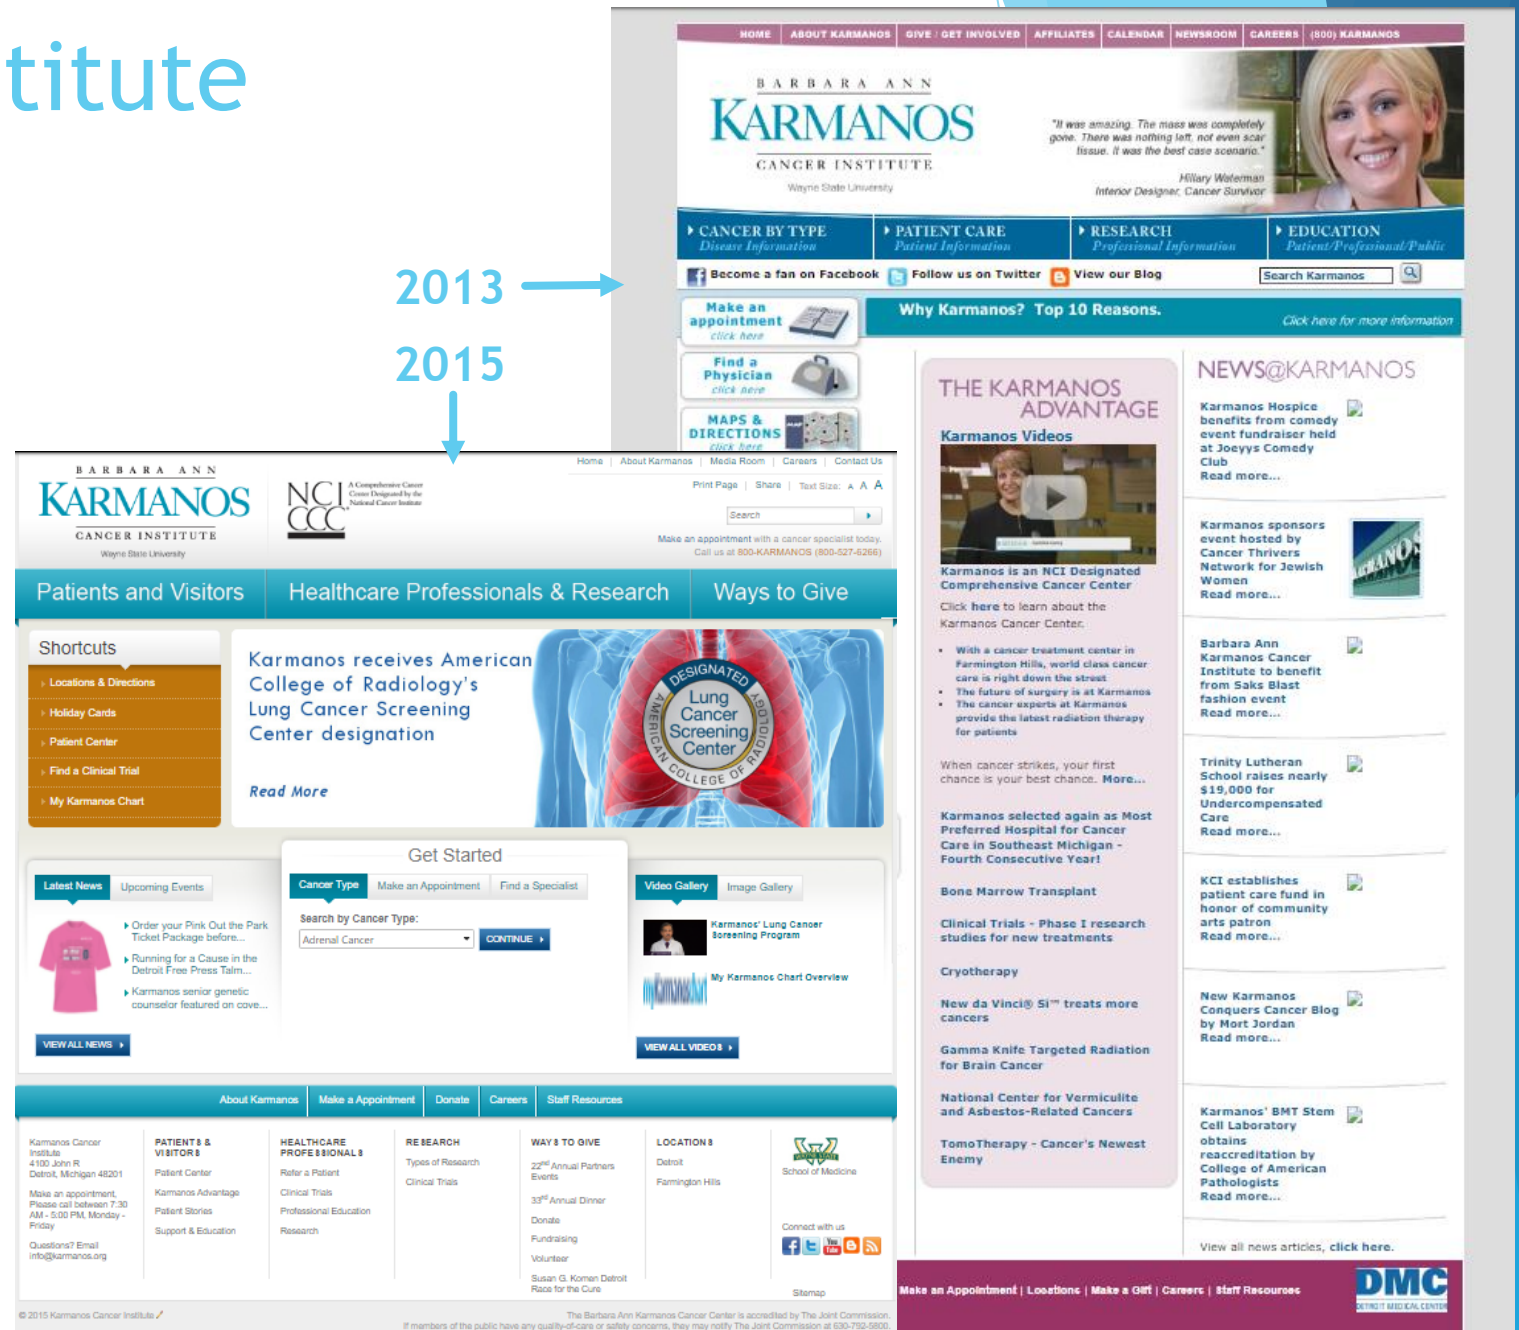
titute

2013

2015

HOME | ABOUT KARMANOS | GIVE / GET INVOLVED | AFFILIATES | CALENDAR | NEWSROOM | CAREERS | (800) KARMANOS

BARBARA ANN
KARMANOS
CANCER INSTITUTE
Wayne State University

"It was amazing. The mass was completely gone. There was nothing left, not even scar tissue. It was the best case scenario."

Hillary Waterman
Interior Designer, Cancer Survivor

CANCER BY TYPE
Disease Information
PATIENT CARE
Patient Information
RESEARCH
Professional Information
EDUCATION
Patient/Professional/Public

Become a fan on Facebook | Follow us on Twitter | View our Blog | Search Karmanos

Make an appointment click here

Why Karmanos? Top 10 Reasons.
Click here for more information

Find a Physician click here

MAPS & DIRECTIONS click here

THE KARMANOS ADVANTAGE
Karmanos Videos

Karmanos is an NCI Designated Comprehensive Cancer Center
Click here to learn about the Karmanos Cancer Center.

- With a cancer treatment center in Farmington Hills, world class cancer care is right down the street
- The future of surgery is at Karmanos
- The cancer experts at Karmanos provide the latest radiation therapy for patients

When cancer strikes, your first chance is your best chance. More...

Karmanos selected again as Most Preferred Hospital for Cancer Care in Southeast Michigan - Fourth Consecutive Year!

Bone Marrow Transplant

Clinical Trials - Phase I research studies for new treatments

Cryotherapy

New da Vinci® Si™ treats more cancers

Gamma Knife Targeted Radiation for Brain Cancer

National Center for Vermiculite and Asbestos-Related Cancers

TomoTherapy - Cancer's Newest Enemy

NEWS@KARMANOS

Karmanos Hospice benefits from comedy event fundraiser held at Joeyys Comedy Club
Read more...

Karmanos sponsors event hosted by Cancer Thrivers Network for Jewish Women
Read more...

Barbara Ann Karmanos Cancer Institute to benefit from Saks Blast fashion event
Read more...

Trinity Lutheran School raises nearly $19,000 for Undercompensated Care
Read more...

KCI establishes patient care fund in honor of community arts patron
Read more...

New Karmanos Conquers Cancer Blog by Mort Jordan
Read more...

Karmanos' BMT Stem Cell Laboratory obtains reaccreditation by College of American Pathologists
Read more...

View all news articles, click here.

Make an Appointment | Locations | Make a Gift | Careers | Staff Resources

DMC
DETROIT MEDICAL CENTER

BARBARA ANN
KARMANOS
CANCER INSTITUTE
Wayne State University

NCI CCC A Comprehensive Cancer Center Designated by the National Cancer Institute

Home | About Karmanos | Media Room | Careers | Contact Us
Print Page | Share | Text Size: A A A
Search
Make an appointment with a cancer specialist today.
Call us at 800-KARMANOS (800-527-6266)

Patients and Visitors | Healthcare Professionals & Research | Ways to Give

Shortcuts
Locations & Directions
Holiday Cards
Patient Center
Find a Clinical Trial
My Karmanos Chart

Karmanos receives American College of Radiology's Lung Cancer Screening Center designation

Read More

DESIGNATED
Lung Cancer Screening Center
AMERICAN COLLEGE OF RADIOLOGY

Latest News | Upcoming Events
Order your Pink Out the Park Ticket Package before...
Running for a Cause in the Detroit Free Press Talm...
Karmanos senior genetic counselor featured on cove...
VIEW ALL NEWS

Get Started
Cancer Type | Make an Appointment | Find a Specialist
Search by Cancer Type:
Adrenal Cancer
CONTINUE

Video Gallery | Image Gallery
Karmanos' Lung Cancer Screening Program
My Karmanos Chart Overview
VIEW ALL VIDEOS

About Karmanos | Make a Appointment | Donate | Careers | Staff Resources

Karmanos Cancer Institute
4100 John R
Detroit, Michigan 48201
Make an appointment. Please call between 7:30 AM - 5:00 PM, Monday - Friday
Questions? Email info@karmanos.org

PATIENTS & VISITORS
Patient Center
Karmanos Advantage
Patient Stories
Support & Education

HEALTHCARE PROFESSIONALS
Refer a Patient
Clinical Trials
Professional Education
Research

RESEARCH
Types of Research
Clinical Trials

WAYS TO GIVE
$22^{nd}$ Annual Partners Events
$33^{rd}$ Annual Dinner
Donate
Fundraising
Volunteer
Susan G. Komen Detroit Race for the Cure

LOCATIONS
Detroit
Farmington Hills

School of Medicine
Connect with us
Sitemap

© 2015 Karmanos Cancer Institute
The Barbara Ann Karmanos Cancer Center is accredited by The Joint Commission.
If members of the public have any quality-of-care or safety concerns, they may notify The Joint Commission at 630-792-5800.